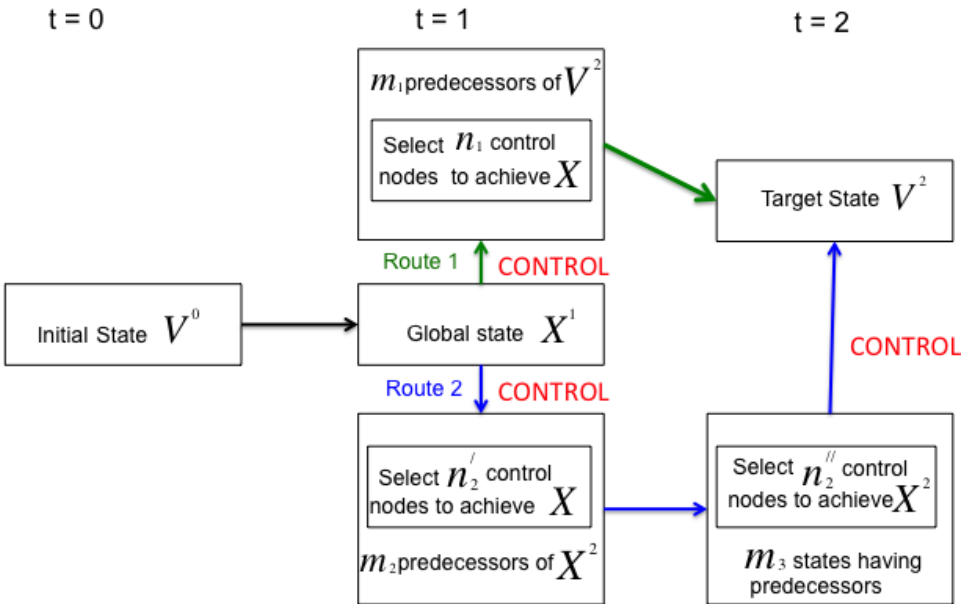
t = 0

t = 1

t = 2

$m_1$predecessors of $V^2$

Select $n_1$ control nodes to achieve $X$

Target State $V^2$

Route 1

CONTROL

Initial State $V^0$

Global state $X^1$

CONTROL

Route 2

CONTROL

Select $n_2^{/}$ control nodes to achieve $X$

$m_2$predecessors of $X^2$

Select $n_2^{//}$ control nodes to achieve$X^2$

$m_3$ states having predecessors